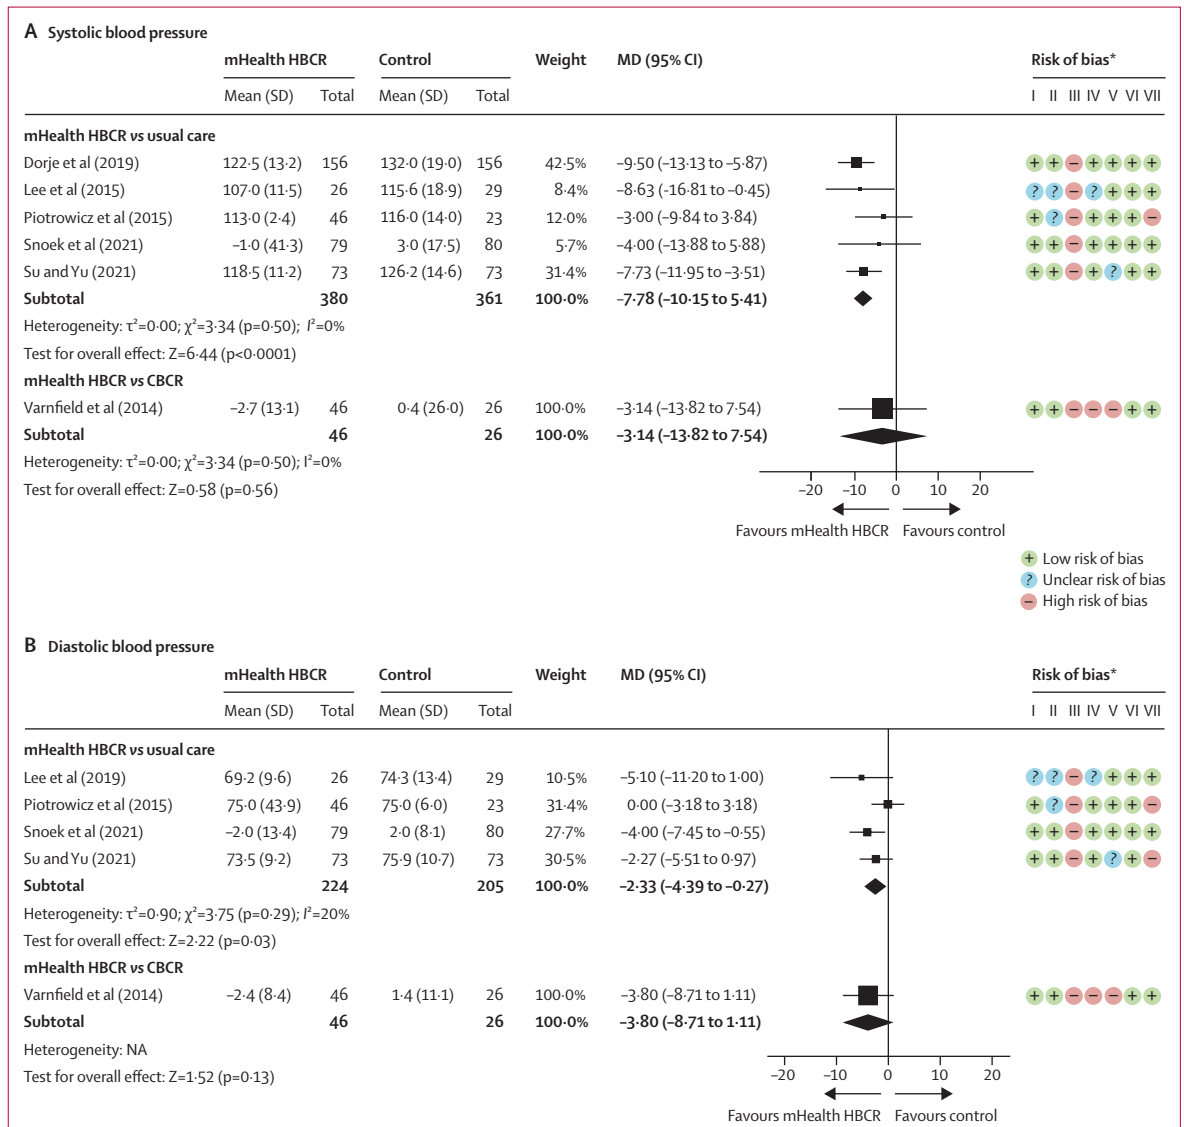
A Systolic blood pressure

| | mHealth HBCR Mean (SD) | mHealth HBCR Total | Control Mean (SD) | Control Total | Weight | MD (95% CI) | Risk of bias* I II III IV V VI VII |
|---|---|---|---|---|---|---|---|
| **mHealth HBCR vs usual care** | | | | | | | |
| Dorje et al (2019) | 122·5 (13·2) | 156 | 132·0 (19·0) | 156 | 42·5% | −9·50 (−13·13 to −5·87) | + + − + + + + |
| Lee et al (2015) | 107·0 (11·5) | 26 | 115·6 (18·9) | 29 | 8·4% | −8·63 (−16·81 to −0·45) | ? ? − ? + + + |
| Piotrowicz et al (2015) | 113·0 (2·4) | 46 | 116·0 (14·0) | 23 | 12·0% | −3·00 (−9·84 to 3·84) | + ? − + + + − |
| Snoek et al (2021) | −1·0 (41·3) | 79 | 3·0 (17·5) | 80 | 5·7% | −4·00 (−13·88 to 5·88) | + + − + + + + |
| Su and Yu (2021) | 118·5 (11·2) | 73 | 126·2 (14·6) | 73 | 31·4% | −7·73 (−11·95 to −3·51) | + + − + ? + + |
| **Subtotal** | | **380** | | **361** | **100·0%** | **−7·78 (−10·15 to 5·41)** | |

Heterogeneity: τ²=0·00; χ²=3·34 (p=0·50); I²=0%
Test for overall effect: Z=6·44 (p<0·0001)

| | | | | | | | |
|---|---|---|---|---|---|---|---|
| **mHealth HBCR vs CBCR** | | | | | | | |
| Varnfield et al (2014) | −2·7 (13·1) | 46 | 0·4 (26·0) | 26 | 100·0% | −3·14 (−13·82 to 7·54) | + + − − − + + |
| **Subtotal** | | **46** | | **26** | **100·0%** | **−3·14 (−13·82 to 7·54)** | |

Heterogeneity: τ²=0·00; χ²=3·34 (p=0·50); I²=0%
Test for overall effect: Z=0·58 (p=0·56)

−20 −10 0 10 20
Favours mHealth HBCR Favours control

+ Low risk of bias
? Unclear risk of bias
− High risk of bias

B Diastolic blood pressure

| | mHealth HBCR Mean (SD) | mHealth HBCR Total | Control Mean (SD) | Control Total | Weight | MD (95% CI) | Risk of bias* I II III IV V VI VII |
|---|---|---|---|---|---|---|---|
| **mHealth HBCR vs usual care** | | | | | | | |
| Lee et al (2019) | 69·2 (9·6) | 26 | 74·3 (13·4) | 29 | 10·5% | −5·10 (−11·20 to 1·00) | ? ? − ? + + + |
| Piotrowicz et al (2015) | 75·0 (43·9) | 46 | 75·0 (6·0) | 23 | 31·4% | 0·00 (−3·18 to 3·18) | + ? − + + + − |
| Snoek et al (2021) | −2·0 (13·4) | 79 | 2·0 (8·1) | 80 | 27·7% | −4·00 (−7·45 to −0·55) | + + − + + + + |
| Su and Yu (2021) | 73·5 (9·2) | 73 | 75·9 (10·7) | 73 | 30·5% | −2·27 (−5·51 to 0·97) | + + − + ? + − |
| **Subtotal** | | **224** | | **205** | **100·0%** | **−2·33 (−4·39 to −0·27)** | |

Heterogeneity: τ²=0·90; χ²=3·75 (p=0·29); I²=20%
Test for overall effect: Z=2·22 (p=0·03)

| | | | | | | | |
|---|---|---|---|---|---|---|---|
| **mHealth HBCR vs CBCR** | | | | | | | |
| Varnfield et al (2014) | −2·4 (8·4) | 46 | 1·4 (11·1) | 26 | 100·0% | −3·80 (−8·71 to 1·11) | + + − − − + + |
| **Subtotal** | | **46** | | **26** | **100·0%** | **−3·80 (−8·71 to 1·11)** | |

Heterogeneity: NA
Test for overall effect: Z=1·52 (p=0·13)

−20 −10 0 10 20
Favours mHealth HBCR Favours control